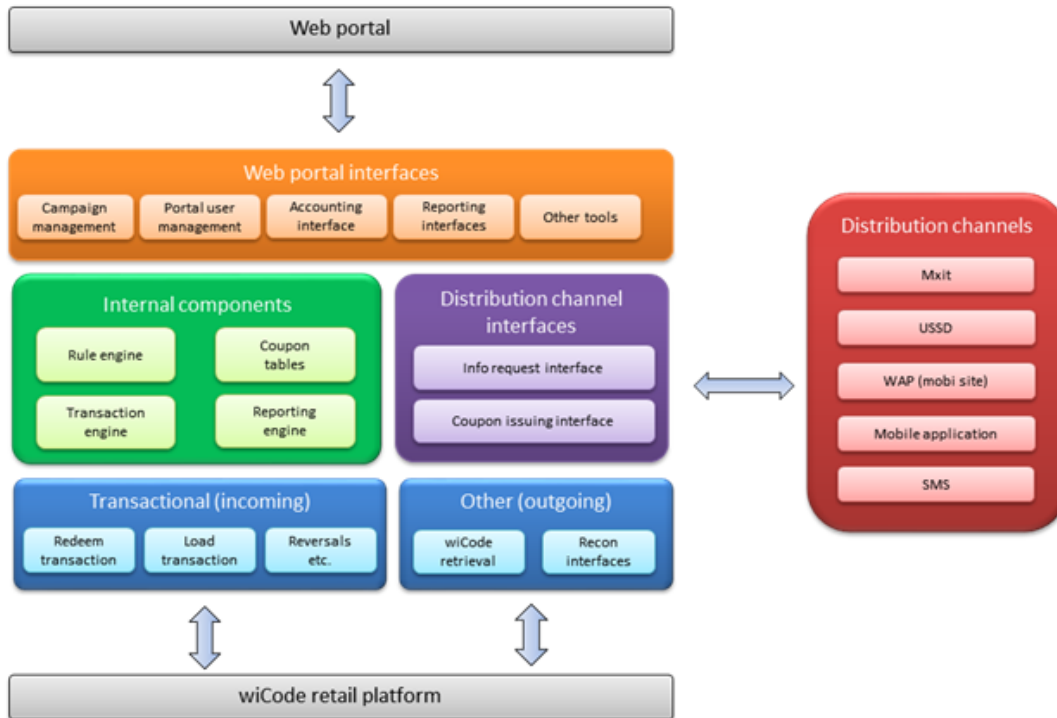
Web portal

Web portal interfaces

Campaign management

Portal user management

Accounting interface

Reporting interfaces

Other tools

Internal components

Rule engine

Coupon tables

Transaction engine

Reporting engine

Distribution channel interfaces

Info request interface

Coupon issuing interface

Distribution channels

Mxit

USSD

WAP (mobi site)

Mobile application

SMS

Transactional (incoming)

Redeem transaction

Load transaction

Reversals etc.

Other (outgoing)

wiCode retrieval

Recon interfaces

wiCode retail platform